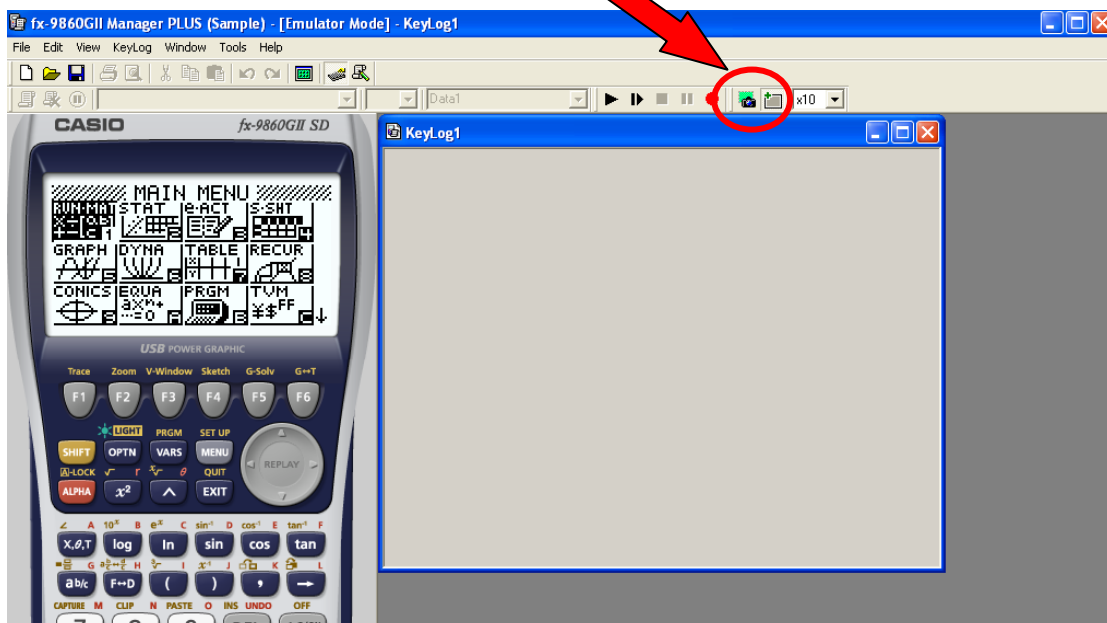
fx-9860GII Manager PLUS (Sample) - [Emulator Mode] - KeyLog1

File Edit View KeyLog Window Tools Help

Data1

x10

KeyLog1

CASIO fx-9860GII SD

MAIN MENU
RUN•MAT STAT e•ACT S•SHT
GRAPH DYNA TABLE RECUR
CONICS EQUA PRGM TVM

USB POWER GRAPHIC

Trace Zoom V-Window Sketch G-Solv G↔T
F1 F2 F3 F4 F5 F6

LIGHT PRGM SET UP
SHIFT OPTN VARS MENU
REPLAY
A-LOCK QUIT
ALPHA $x^2$ ^ EXIT

X,θ,T log ln sin cos tan
a b/c F↔D ( ) , →
CAPTURE M CLIP N PASTE O INS UNDO OFF